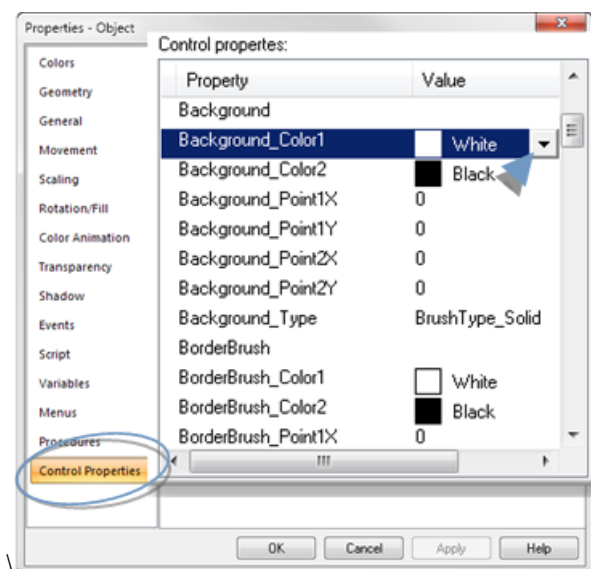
Properties - Object

Colors
Geometry
General
Movement
Scaling
Rotation/Fill
Color Animation
Transparency
Shadow
Events
Script
Variables
Menus
Procedures
Control Properties

Control propertes:

| Property | Value |
|---|---|
| Background | |
| Background_Color1 | White |
| Background_Color2 | Black |
| Background_Point1X | 0 |
| Background_Point1Y | 0 |
| Background_Point2X | 0 |
| Background_Point2Y | 0 |
| Background_Type | BrushType_Solid |
| BorderBrush | |
| BorderBrush_Color1 | White |
| BorderBrush_Color2 | Black |
| BorderBrush_Point1X | 0 |

III

OK Cancel Apply Help

\